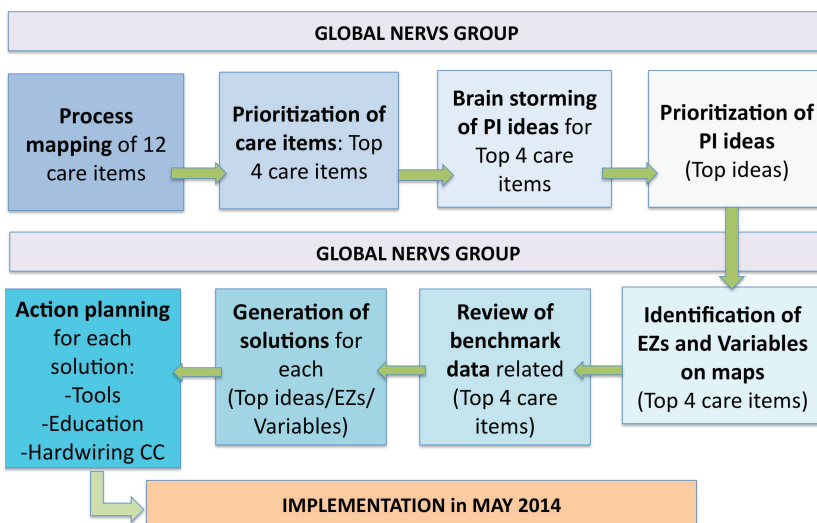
GLOBAL NERVS GROUP

Process mapping of 12 care items

Prioritization of care items: Top 4 care items

Brain storming of PI ideas for Top 4 care items

Prioritization of PI ideas (Top ideas)

GLOBAL NERVS GROUP

Identification of EZs and Variables on maps (Top 4 care items)

Review of benchmark data related (Top 4 care items)

Generation of solutions for each (Top ideas/EZs/ Variables)

Action planning for each solution: -Tools -Education -Hardwiring CC

IMPLEMENTATION in MAY 2014